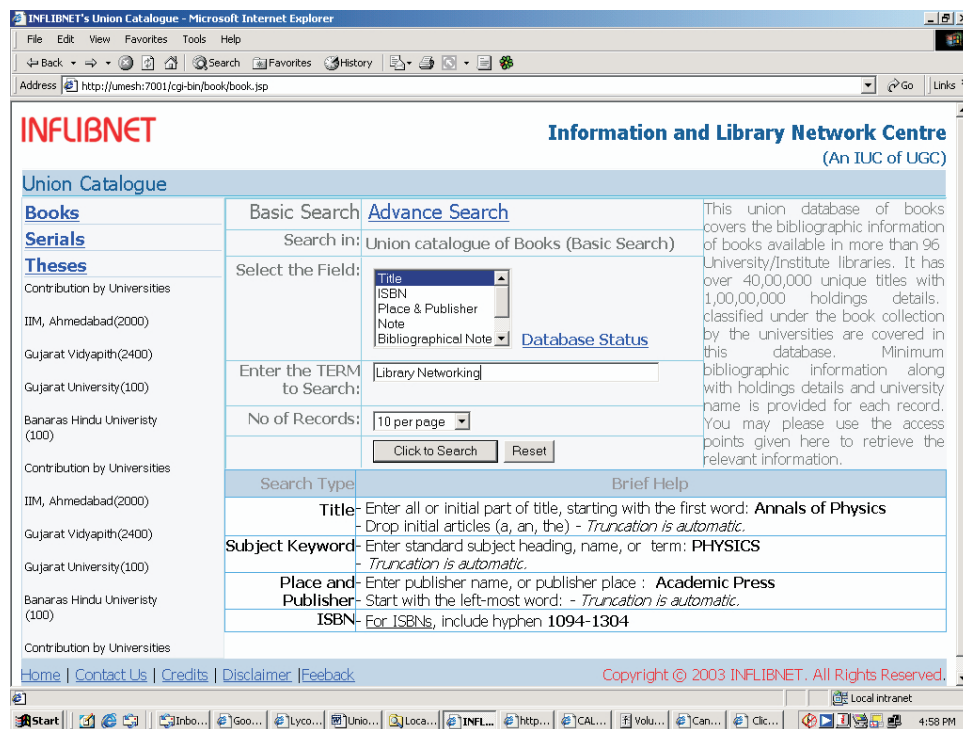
INFLIBNET's Union Catalogue - Microsoft Internet Explorer

File Edit View Favorites Tools Help

Back Search Favorites History

Address http://umesh:7001/cgi-bin/book/book.jsp Go Links

INFLIBNET

Information and Library Network Centre
(An IUC of UGC)

Union Catalogue

Books
Serials
Theses
Contribution by Universities
IIM, Ahmedabad(2000)
Gujarat Vidyapith(2400)
Gujarat University(100)
Banaras Hindu Univeristy (100)
Contribution by Universities
IIM, Ahmedabad(2000)
Gujarat Vidyapith(2400)
Gujarat University(100)
Banaras Hindu Univeristy (100)
Contribution by Universities

Basic Search Advance Search

Search in: Union catalogue of Books (Basic Search)

Select the Field: Title
ISBN
Place & Publisher
Note
Bibliographical Note

Database Status

Enter the TERM to Search: Library Networking

No of Records: 10 per page

Click to Search Reset

This union database of books covers the bibliographic information of books available in more than 96 University/Institute libraries. It has over 40,00,000 unique titles with 1,00,00,000 holdings details. classified under the book collection by the universities are covered in this database. Minimum bibliographic information along with holdings details and university name is provided for each record. You may please use the access points given here to retrieve the relevant information.

| Search Type | Brief Help |
|---|---|
| Title | - Enter all or initial part of title, starting with the first word: **Annals of Physics** - Drop initial articles (a, an, the) - *Truncation is automatic.* |
| Subject Keyword | - Enter standard subject heading, name, or term: **PHYSICS** - *Truncation is automatic.* |
| Place and Publisher | - Enter publisher name, or publisher place : **Academic Press** - Start with the left-most word: - *Truncation is automatic.* |
| ISBN | - For ISBNs, include hyphen **1094-1304** |

Home | Contact Us | Credits | Disclaimer |Feeback

Copyright © 2003 INFLIBNET. All Rights Reserved.

Local intranet

Start Inbo... Goo... Lyco... Unio... Loca... INFL... http... CAL... Volu... Can... Clic... 4:58 PM